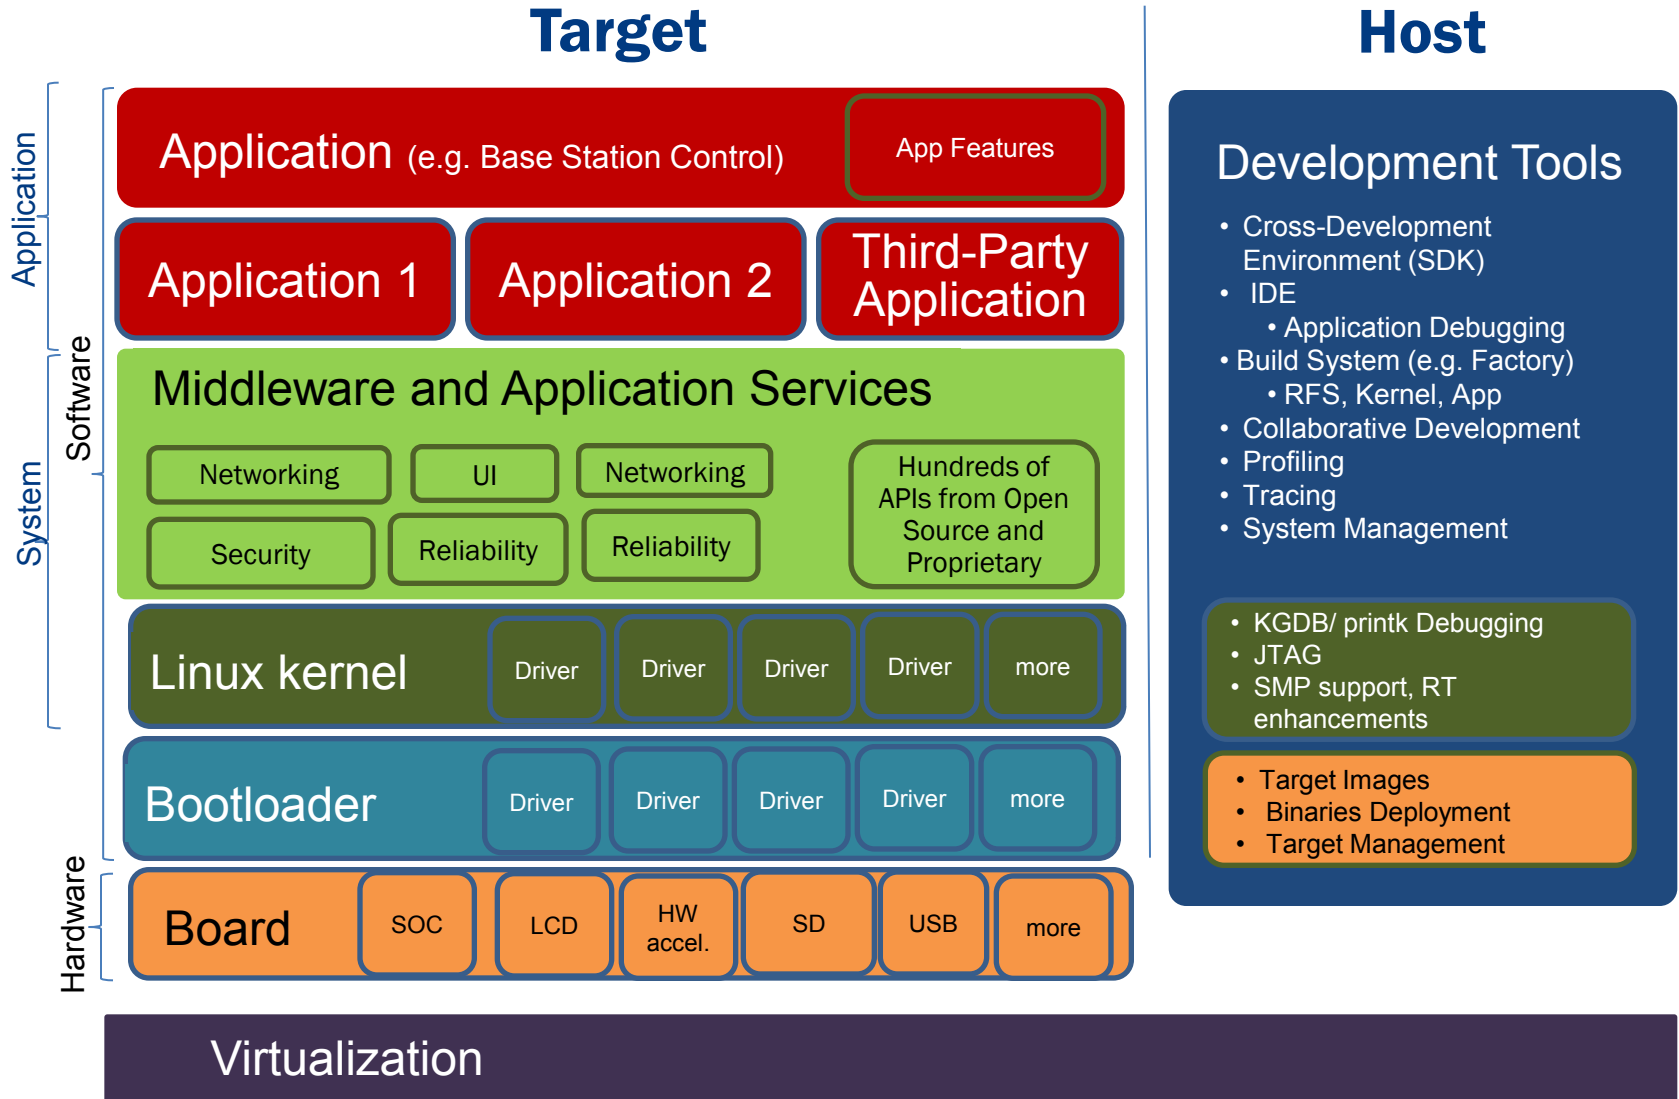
Target

Host

Application

System

Software

Hardware

Application (e.g. Base Station Control)

App Features

Application 1

Application 2

Third-Party Application

Middleware and Application Services

Networking

UI

Networking

Hundreds of APIs from Open Source and Proprietary

Security

Reliability

Reliability

Linux kernel

Driver

Driver

Driver

Driver

more

Bootloader

Driver

Driver

Driver

Driver

more

Board

SOC

LCD

HW accel.

SD

USB

more

Development Tools

- Cross-Development Environment (SDK)
- IDE
  - Application Debugging
- Build System (e.g. Factory)
  - RFS, Kernel, App
- Collaborative Development
- Profiling
- Tracing
- System Management

- KGDB/ printk Debugging
- JTAG
- SMP support, RT enhancements

- Target Images
- Binaries Deployment
- Target Management

Virtualization